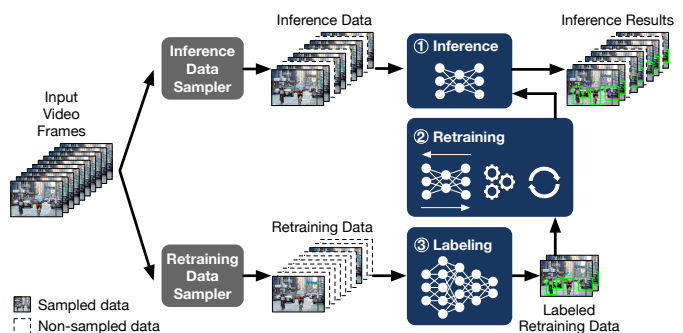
Input Video Frames

Inference Data Sampler

Inference Data

① Inference

Inference Results

② Retraining

Retraining Data Sampler

Retraining Data

③ Labeling

Labeled Retraining Data

Sampled data

Non-sampled data